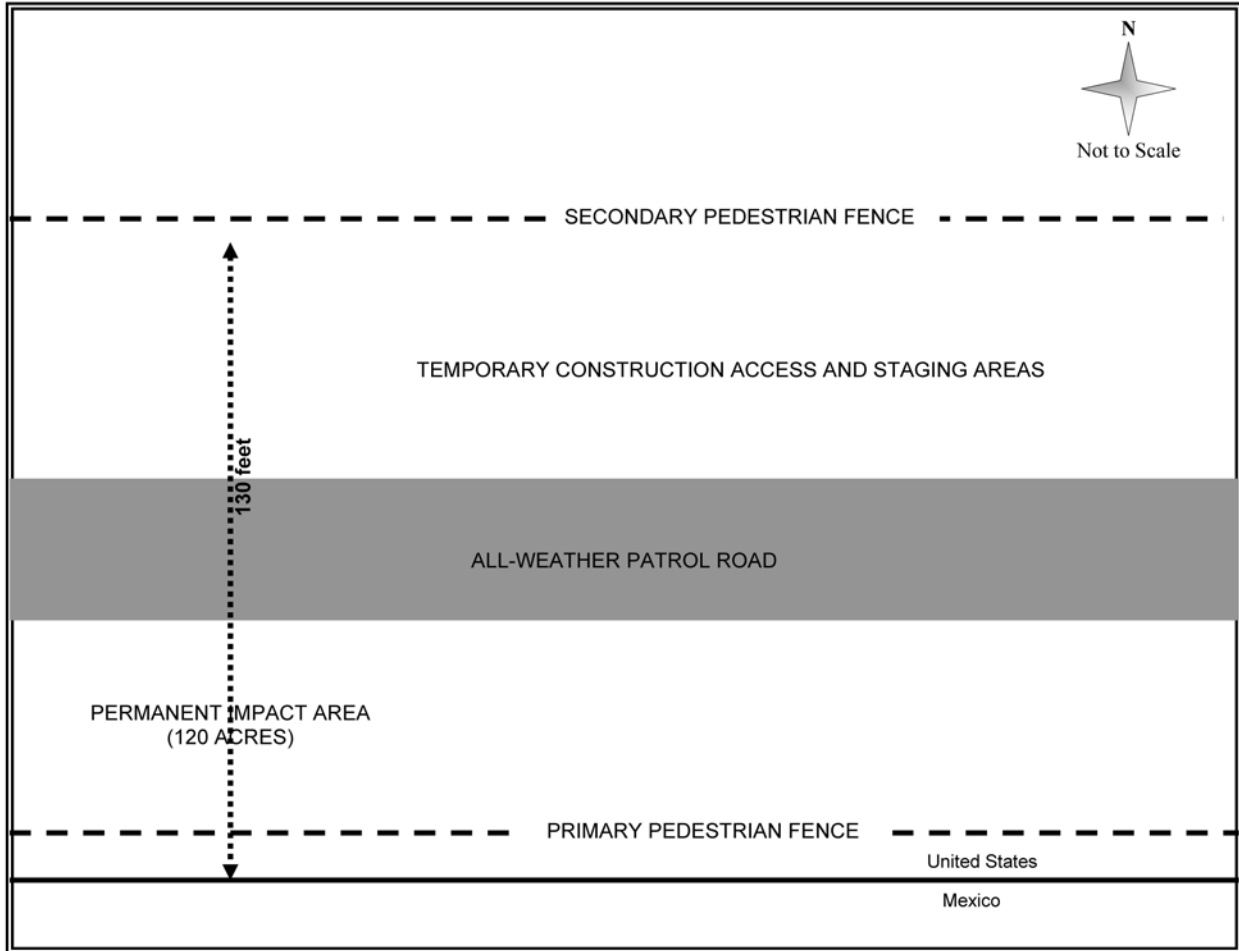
N

Not to Scale

SECONDARY PEDESTRIAN FENCE

TEMPORARY CONSTRUCTION ACCESS AND STAGING AREAS

130 feet

ALL-WEATHER PATROL ROAD

PERMANENT IMPACT AREA (120 ACRES)

PRIMARY PEDESTRIAN FENCE

United States

Mexico